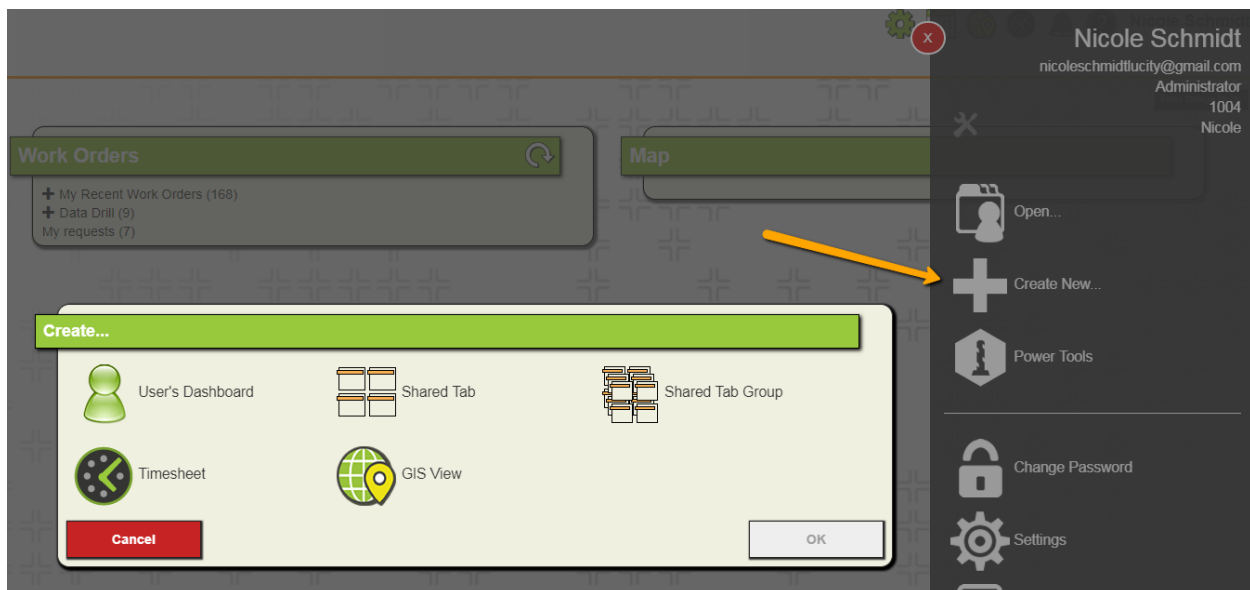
x

Nicole Schmidt
nicoleschmidtlucity@gmail.com
Administrator
1004
Nicole

Work Orders
My Recent Work Orders (168)
Data Drill (9)
My requests (7)

Map

Open...
Create New...
Power Tools
Change Password
Settings

Create...
User's Dashboard
Shared Tab
Shared Tab Group
Timesheet
GIS View
Cancel
OK